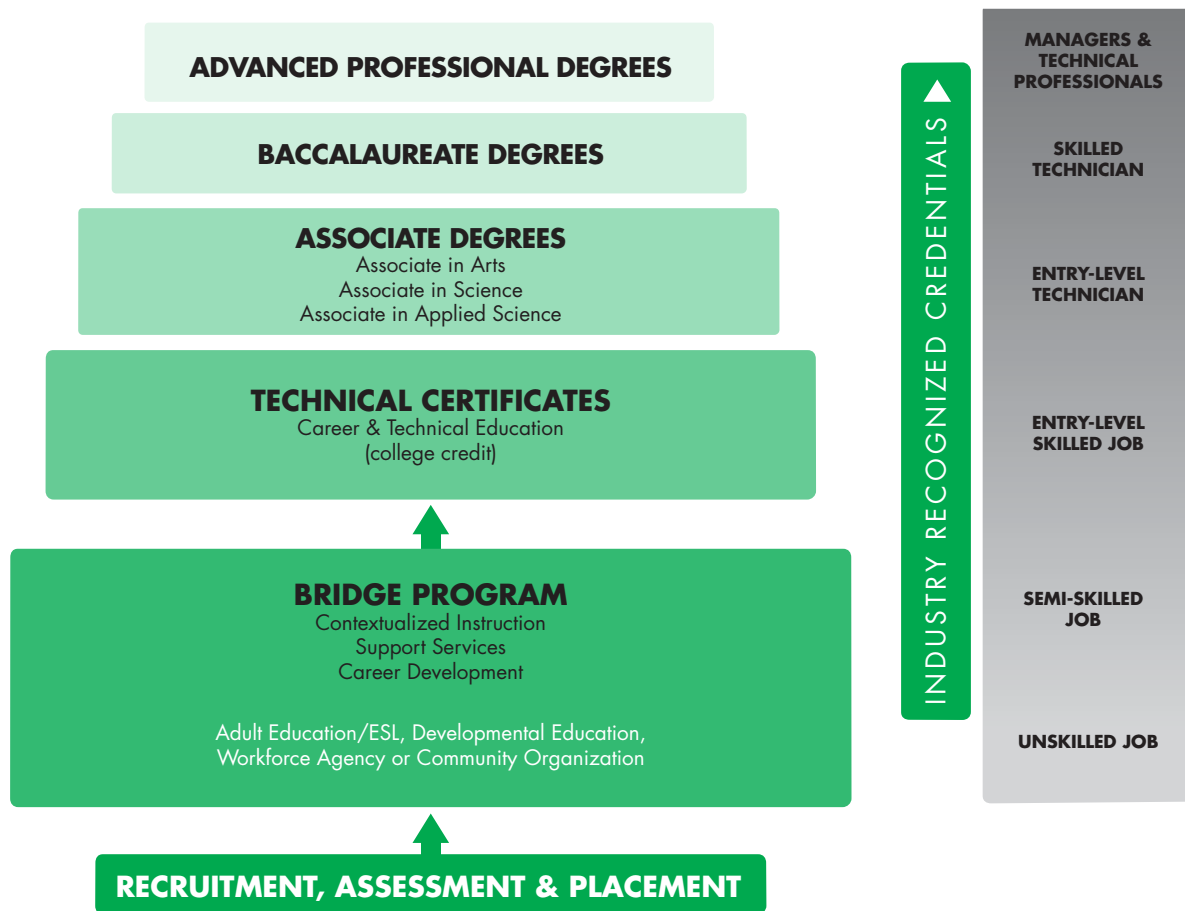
ADVANCED PROFESSIONAL DEGREES

BACCALAUREATE DEGREES

ASSOCIATE DEGREES
Associate in Arts
Associate in Science
Associate in Applied Science

TECHNICAL CERTIFICATES
Career & Technical Education
(college credit)

BRIDGE PROGRAM
Contextualized Instruction
Support Services
Career Development

Adult Education/ESL, Developmental Education, Workforce Agency or Community Organization

RECRUITMENT, ASSESSMENT & PLACEMENT

INDUSTRY RECOGNIZED CREDENTIALS

MANAGERS & TECHNICAL PROFESSIONALS

SKILLED TECHNICIAN

ENTRY-LEVEL TECHNICIAN

ENTRY-LEVEL SKILLED JOB

SEMI-SKILLED JOB

UNSKILLED JOB